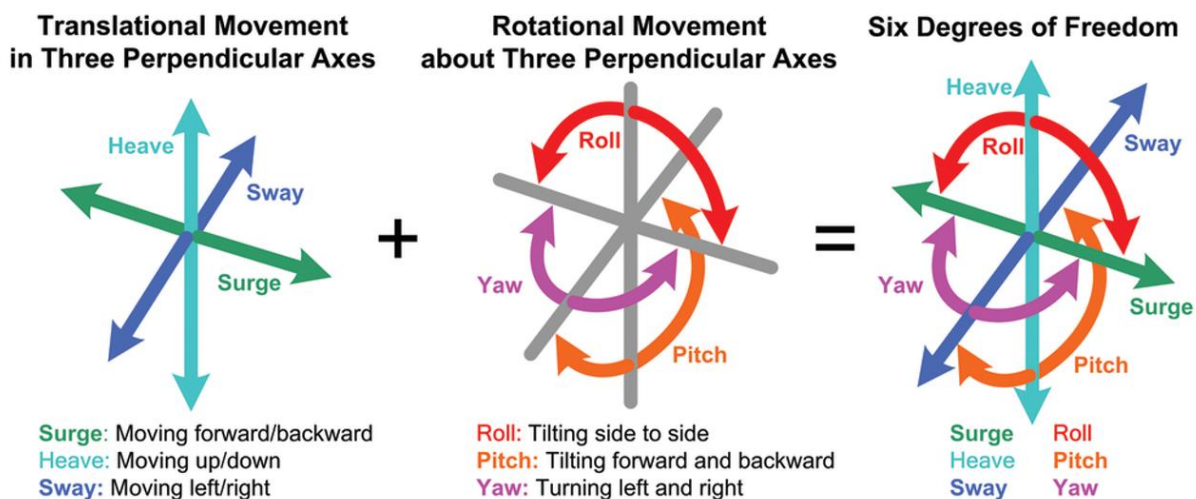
Translational Movement in Three Perpendicular Axes

Heave

Sway

Surge

Surge: Moving forward/backward
Heave: Moving up/down
Sway: Moving left/right

+

Rotational Movement about Three Perpendicular Axes

Roll

Yaw

Pitch

Roll: Tilting side to side
Pitch: Tilting forward and backward
Yaw: Turning left and right

=

Six Degrees of Freedom

Heave

Roll

Sway

Yaw

Surge

Pitch

Surge Roll
Heave Pitch
Sway Yaw